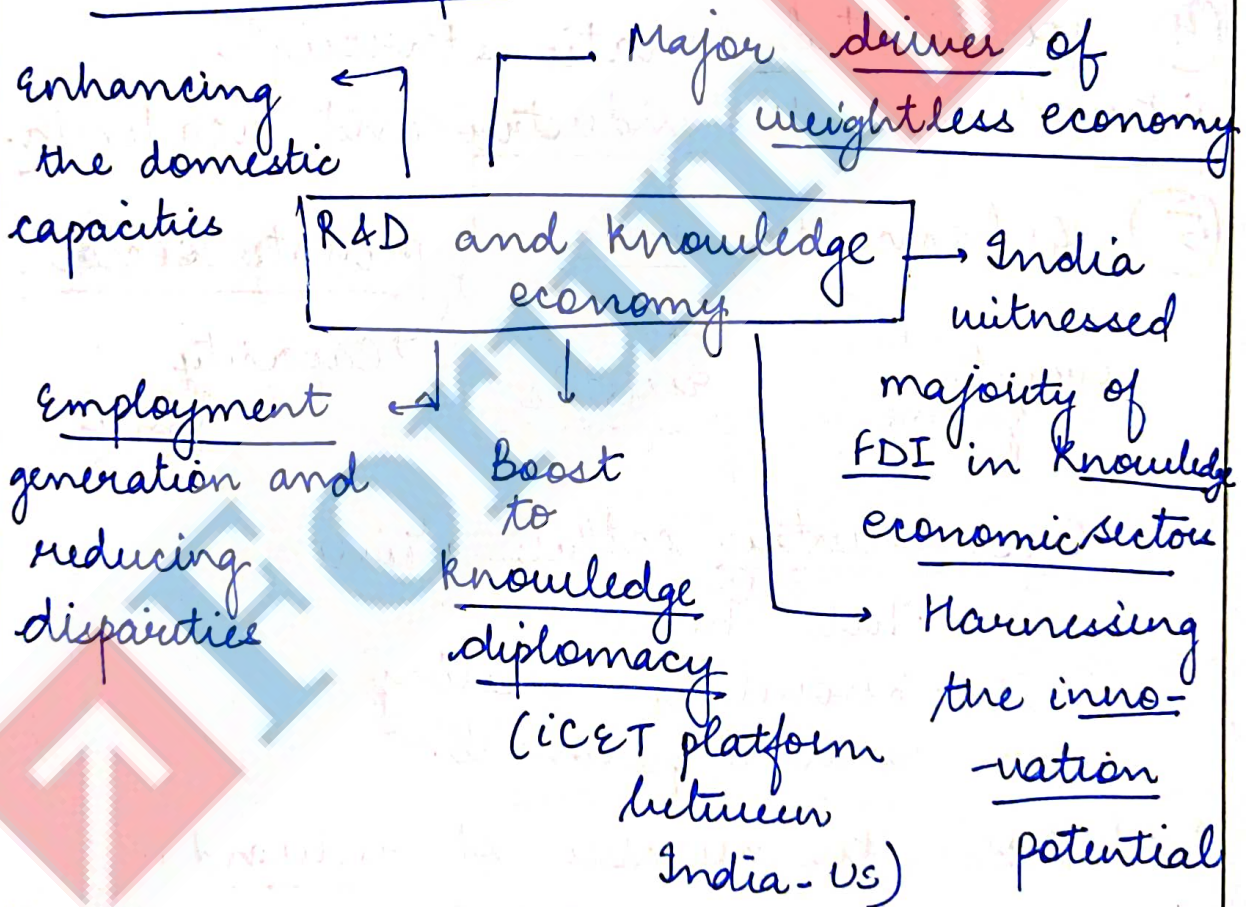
Major driver of weightless economy

Enhancing the domestic capacities

R&D and knowledge economy

India witnessed majority of FDI in knowledge economic sector

Employment generation and reducing disparities

Boost to knowledge diplomacy (iCET platform between India-US)

Harnessing the innovation potential

Forum